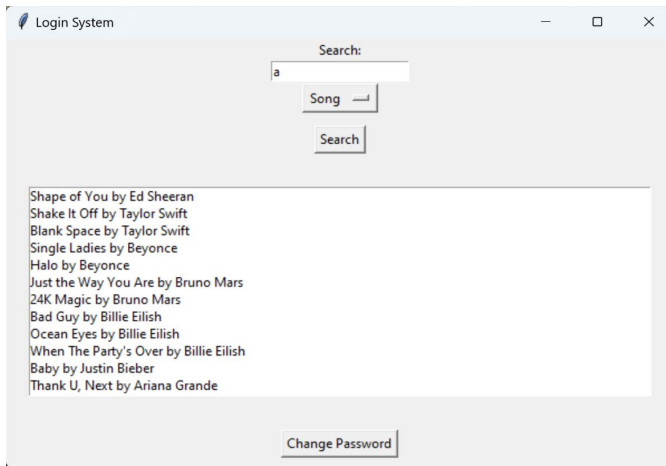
Login System

Search:

a

Song

Search

Shape of You by Ed Sheeran
Shake It Off by Taylor Swift
Blank Space by Taylor Swift
Single Ladies by Beyonce
Halo by Beyonce
Just the Way You Are by Bruno Mars
24K Magic by Bruno Mars
Bad Guy by Billie Eilish
Ocean Eyes by Billie Eilish
When The Party's Over by Billie Eilish
Baby by Justin Bieber
Thank U, Next by Ariana Grande

Change Password